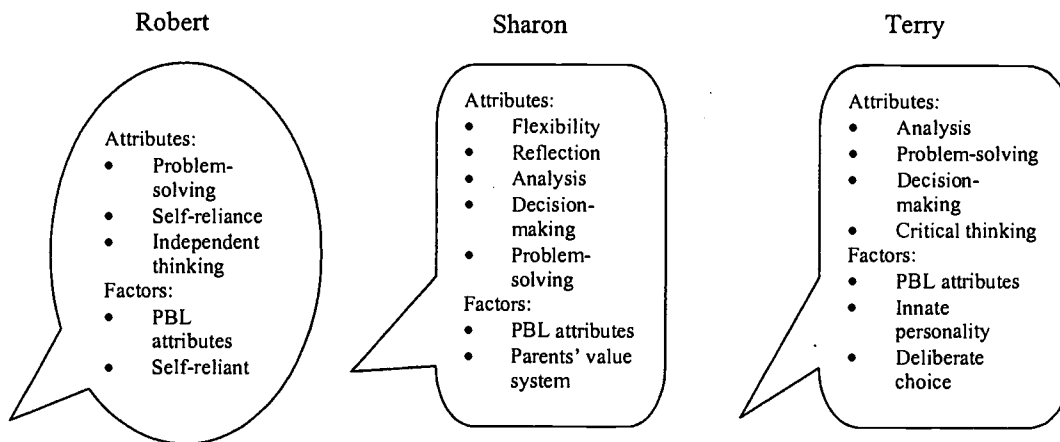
Robert

Attributes:
- Problem-solving
- Self-reliance
- Independent thinking

Factors:
- PBL attributes
- Self-reliant

Sharon

Attributes:
- Flexibility
- Reflection
- Analysis
- Decision-making
- Problem-solving

Factors:
- PBL attributes
- Parents' value system

Terry

Attributes:
- Analysis
- Problem-solving
- Decision-making
- Critical thinking

Factors:
- PBL attributes
- Innate personality
- Deliberate choice